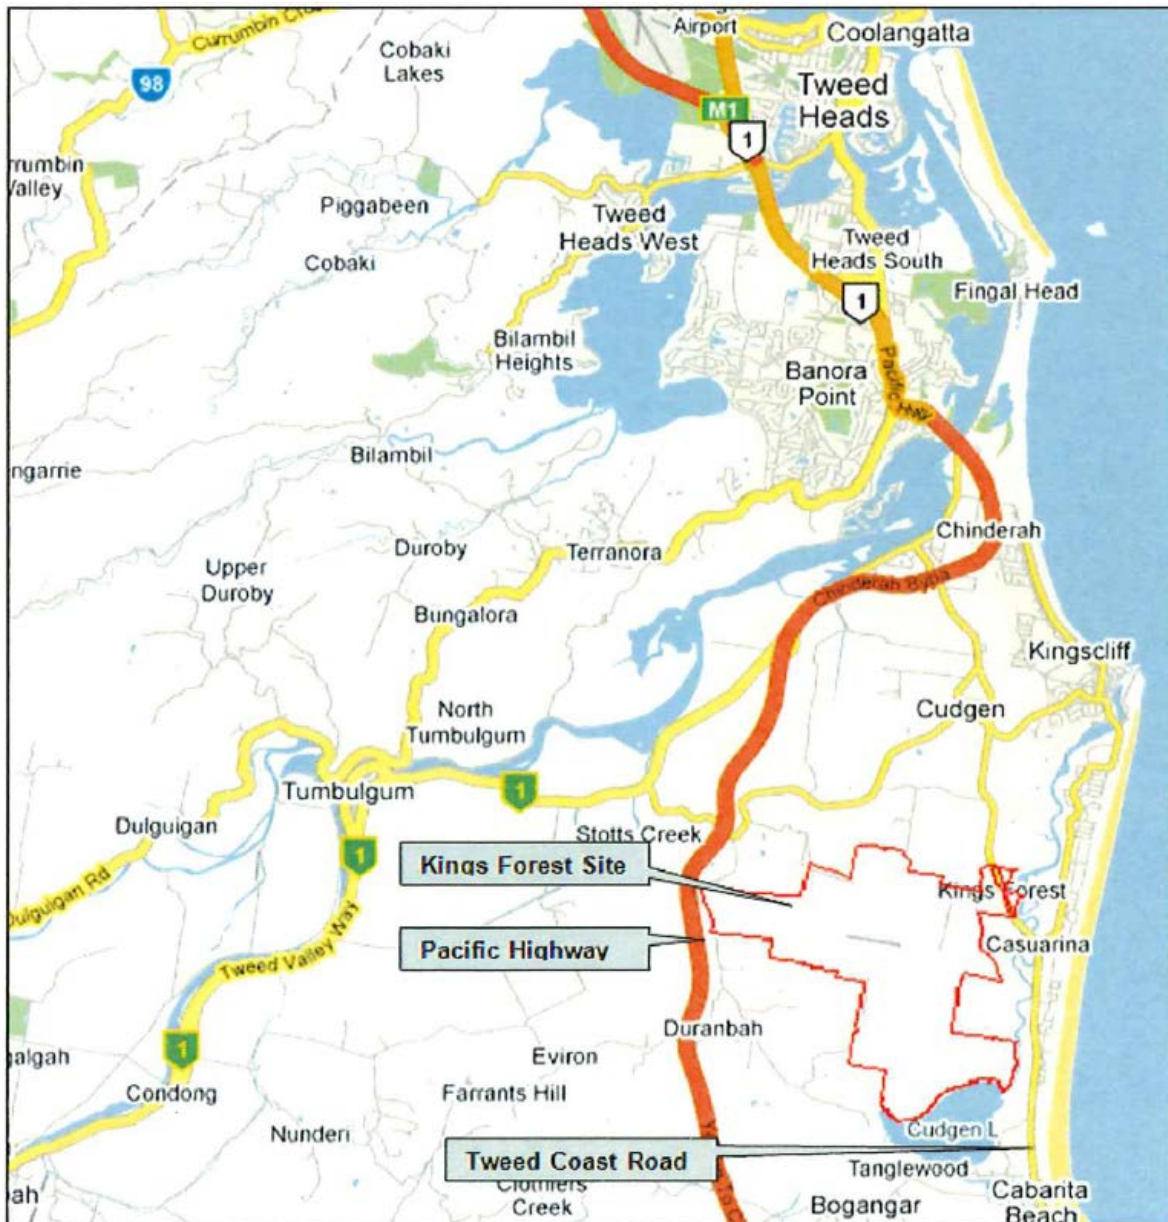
Currumbin Cr
Cobaki Lakes
98
Airport
Coolangatta
Tweed Heads
M1
1
rrumbin Valley
Piggabeen
Tweed Heads West
Tweed Heads South
Cobaki
1
Fingal Head
Bilambil Heights
Banora Point
Pacific Hwy
ngarrie
Bilambil
Chinderah
Upper Duroby
Duroby
Terranora
Chinderah Bypa
Bungalora
Kingscliff
North Tumbulgum
Cudgen
Tumbulgum
1
Dulguigan
Stotts Creek
1
Kings Forest Site
Kings Forest
Dulguigan Rd
Tweed Valley Way
Pacific Highway
Casuarina
1
Duranbah
algah
Eviron
Condong
Farrants Hill
Nunderi
Cudgen L
Tweed Coast Road
Tanglewood
ah
Clothiers Creek
Bogangar
Cabarita Beach